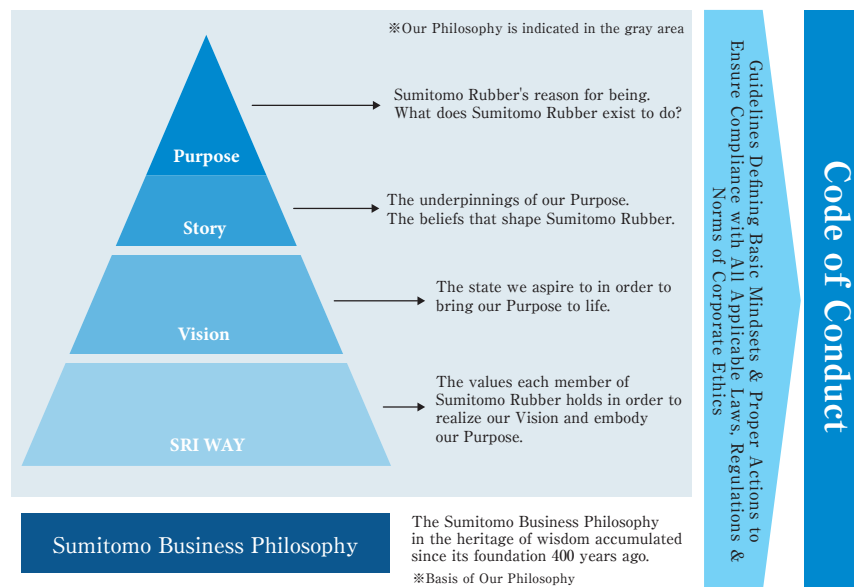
※Our Philosophy is indicated in the gray area

Purpose

Sumitomo Rubber's reason for being. What does Sumitomo Rubber exist to do?

Story

The underpinnings of our Purpose. The beliefs that shape Sumitomo Rubber.

Vision

The state we aspire to in order to bring our Purpose to life.

SRI WAY

The values each member of Sumitomo Rubber holds in order to realize our Vision and embody our Purpose.

Sumitomo Business Philosophy

The Sumitomo Business Philosophy in the heritage of wisdom accumulated since its foundation 400 years ago.

※Basis of Our Philosophy

Guidelines Defining Basic Mindsets & Proper Actions to Ensure Compliance with All Applicable Laws, Regulations & Norms of Corporate Ethics

Code of Conduct